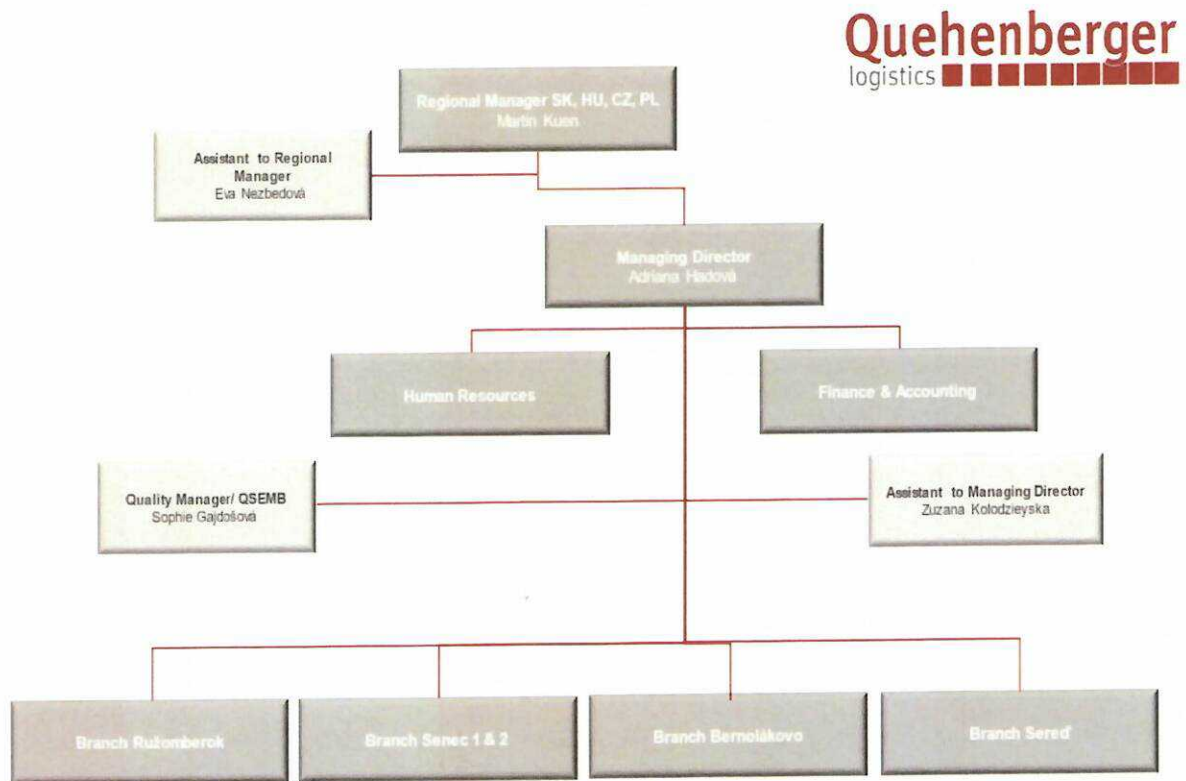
Quehenberger
logistics

Regional Manager SK, HU, CZ, PL
Martin Kuen

Assistant to Regional Manager
Eva Nezbedová

Managing Director
Adriana Hadová

Human Resources

Finance & Accounting

Quality Manager/ QSEMB
Sophie Gajdošová

Assistant to Managing Director
Zuzana Kolodzieyska

Branch Ružomberok

Branch Senec 1 & 2

Branch Bernolákovo

Branch Sereď